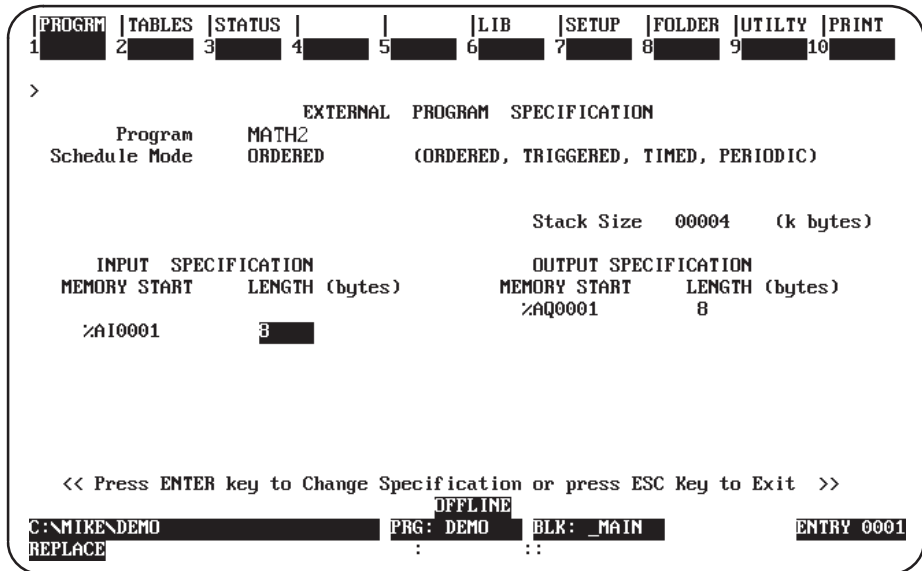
|PROGRM |TABLES |STATUS | | |LIB |SETUP |FOLDER |UTILTY |PRINT
1 2 3 4 5 6 7 8 9 10

>

EXTERNAL PROGRAM SPECIFICATION

Program MATH2
Schedule Mode ORDERED (ORDERED, TRIGGERED, TIMED, PERIODIC)

Stack Size 00004 (k bytes)

INPUT SPECIFICATION
MEMORY START LENGTH (bytes)

%AI0001 8

OUTPUT SPECIFICATION
MEMORY START LENGTH (bytes)
%AQ0001 8

<< Press ENTER key to Change Specification or press ESC Key to Exit >>

OFFLINE
C:\MIKE\DEMO PRG: DEMO BLK: _MAIN ENTRY 0001
REPLACE : ::